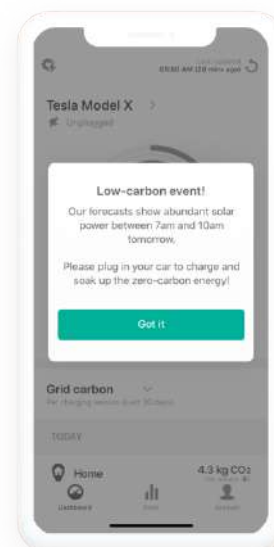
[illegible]

Tesla Model X >

Unplugged

Low-carbon event!

Our forecasts show abundant solar power between 7am and 10am tomorrow.

Please plug in your car to charge and soak up the zero-carbon energy!

Got it

Grid carbon

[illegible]

TODAY

Home

4.3 kg $CO_2$

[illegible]

Dashboard

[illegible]

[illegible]